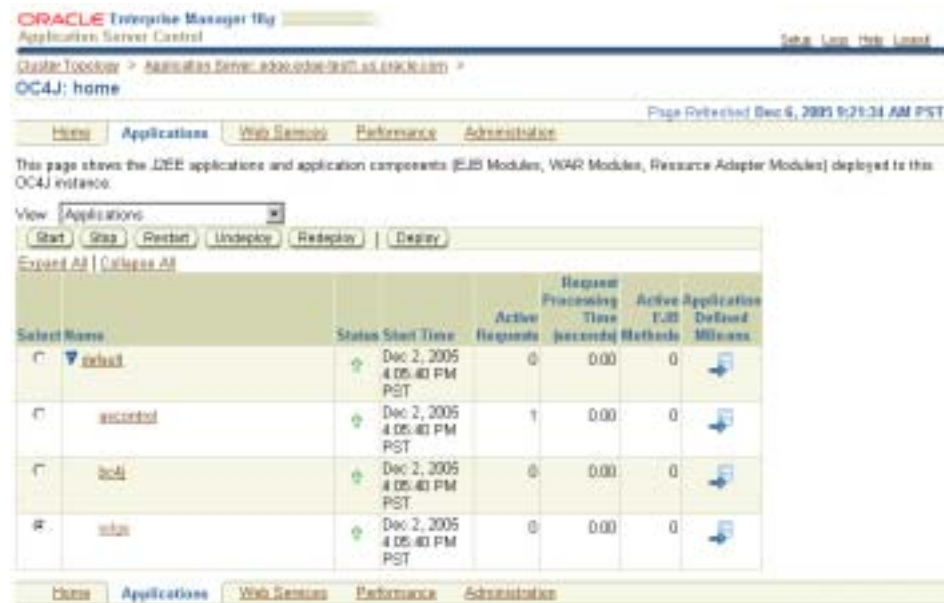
ORACLE Enterprise Manager 10g
Application Server Control

Setup Logs Help Logout

Cluster Topology > Application Server: adoe.odoe-test1.us.oracle.com >
OC4J: home

Page Refreshed Dec 6, 2005 9:21:34 AM PST

Home Applications Web Services Performance Administration

This page shows the J2EE applications and application components (EJB Modules, WAR Modules, Resource Adapter Modules) deployed to this OC4J instance.

View Applications

Start Stop Restart Undeploy Redeploy | Deploy

Expand All | Collapse All

| Select | Name | Status | Start Time | Active Requests | Request Processing Time (seconds) | Active EJB Methods | Application Defined MBeans |
|---|---|---|---|---|---|---|---|
| | default | | Dec 2, 2005 4:05:40 PM PST | 0 | 0.00 | 0 | |
| | ascontrol | | Dec 2, 2005 4:05:40 PM PST | 1 | 0.00 | 0 | |
| | bc4j | | Dec 2, 2005 4:05:40 PM PST | 0 | 0.00 | 0 | |
| | srfgs | | Dec 2, 2005 4:05:40 PM PST | 0 | 0.00 | 0 | |

Home Applications Web Services Performance Administration